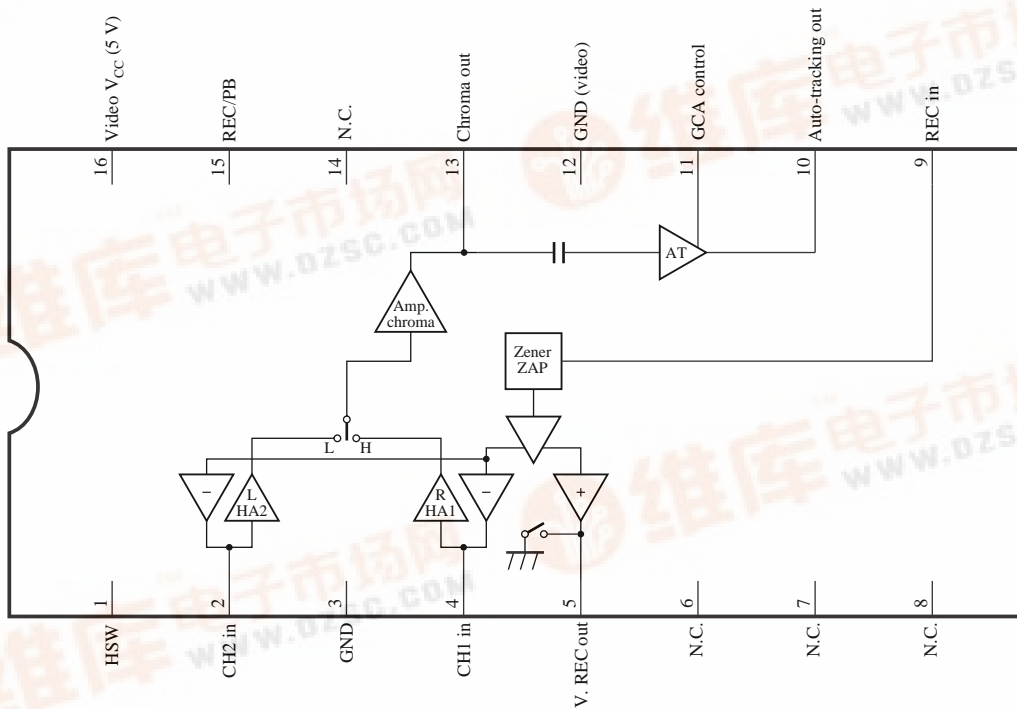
Video $V_{CC}$ (5 V)
REC/PB
N.C.
Chroma out
GND (video)
GCA control
Auto-tracking out
REC in

16
15
14
13
12
11
10
9

AT

Amp. chroma

Zener ZAP

L
H

−
L HA2
R HA1
−
+

1
2
3
4
5
6
7
8

HSW
CH2 in
GND
CH1 in
V. REC out
N.C.
N.C.
N.C.

维库电子市场网
www.dzsc.com